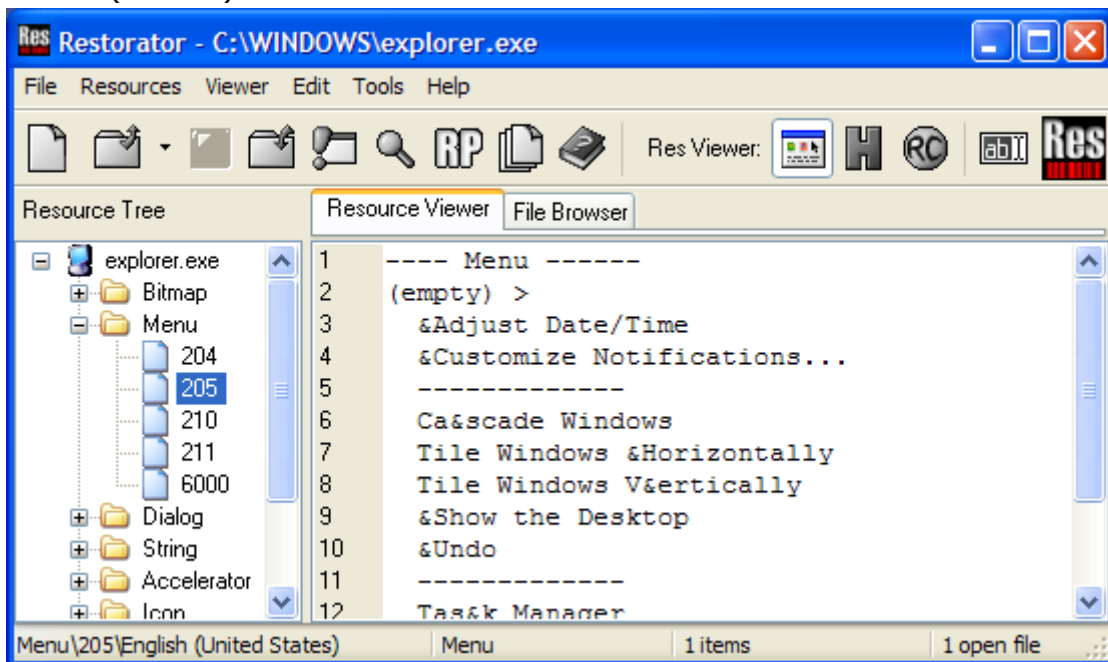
Restorator - C:\WINDOWS\explorer.exe

File Resources Viewer Edit Tools Help

Res Viewer:

Resource Tree

Resource Viewer | File Browser

explorer.exe
Bitmap
Menu
204
205
210
211
6000
Dialog
String
Accelerator
Icon

1 ---- Menu ------
2 (empty) >
3 &Adjust Date/Time
4 &Customize Notifications...
5 ------------
6 Ca&scade Windows
7 Tile Windows &Horizontally
8 Tile Windows V&ertically
9 &Show the Desktop
10 &Undo
11 ------------
12 Tas&k Manager

Menu\205\English (United States) | Menu | 1 items | 1 open file